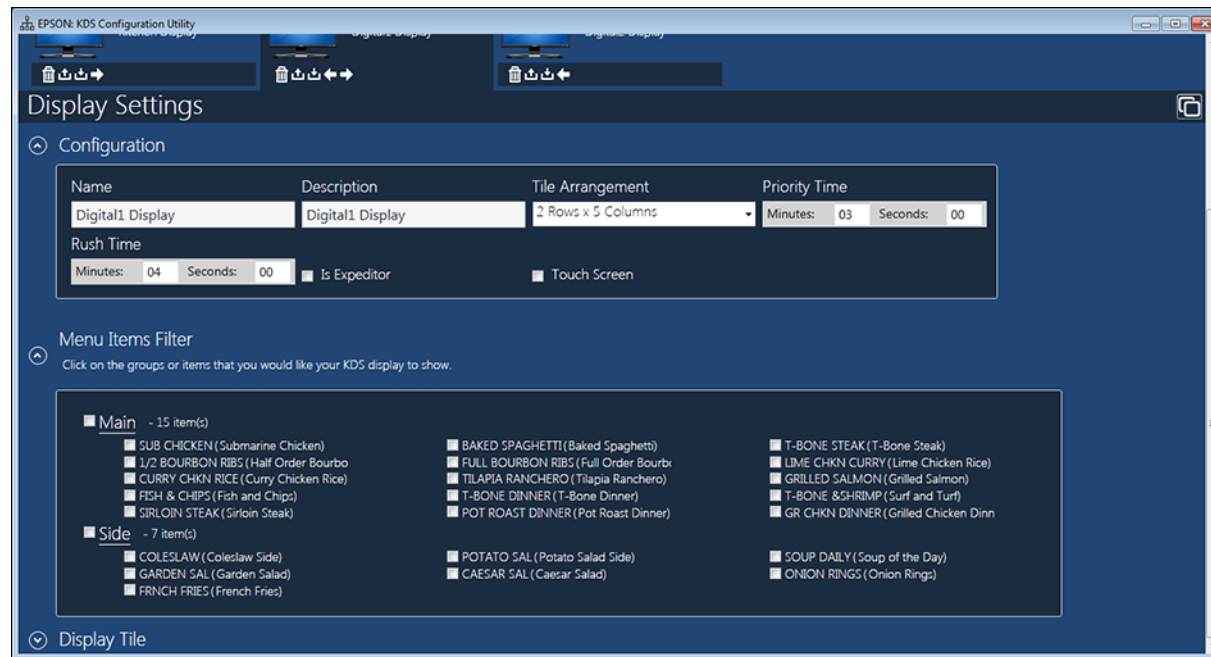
EPSON: KDS Configuration Utility

Kitchen Display
Digital1 Display
Digital2 Display

Display Settings

Configuration

Name
Digital1 Display
Description
Digital1 Display
Tile Arrangement
2 Rows x 5 Columns
Priority Time
Minutes: 03 Seconds: 00
Rush Time
Minutes: 04 Seconds: 00
Is Expeditor
Touch Screen

Menu Items Filter
Click on the groups or items that you would like your KDS display to show.

Main - 15 item(s)
SUB CHICKEN (Submarine Chicken)
1/2 BOURBON RIBS (Half Order Bourbo
CURRY CHKN RICE (Curry Chicken Rice)
FISH & CHIPS (Fish and Chips)
SIRLOIN STEAK (Sirloin Steak)
BAKED SPAGHETTI (Baked Spaghetti)
FULL BOURBON RIBS (Full Order Bourb
TILAPIA RANCHERO (Tilapia Ranchero)
T-BONE DINNER (T-Bone Dinner)
POT ROAST DINNER (Pot Roast Dinner)
T-BONE STEAK (T-Bone Steak)
LIME CHKN CURRY (Lime Chicken Rice)
GRILLED SALMON (Grilled Salmon)
T-BONE &SHRIMP (Surf and Turf)
GR CHKN DINNER (Grilled Chicken Dinn
Side - 7 item(s)
COLESLAW (Coleslaw Side)
GARDEN SAL (Garden Salad)
FRNCH FRIES (French Fries)
POTATO SAL (Potato Salad Side)
CAESAR SAL (Caesar Salad)
SOUP DAILY (Soup of the Day)
ONION RINGS (Onion Rings)

Display Tile